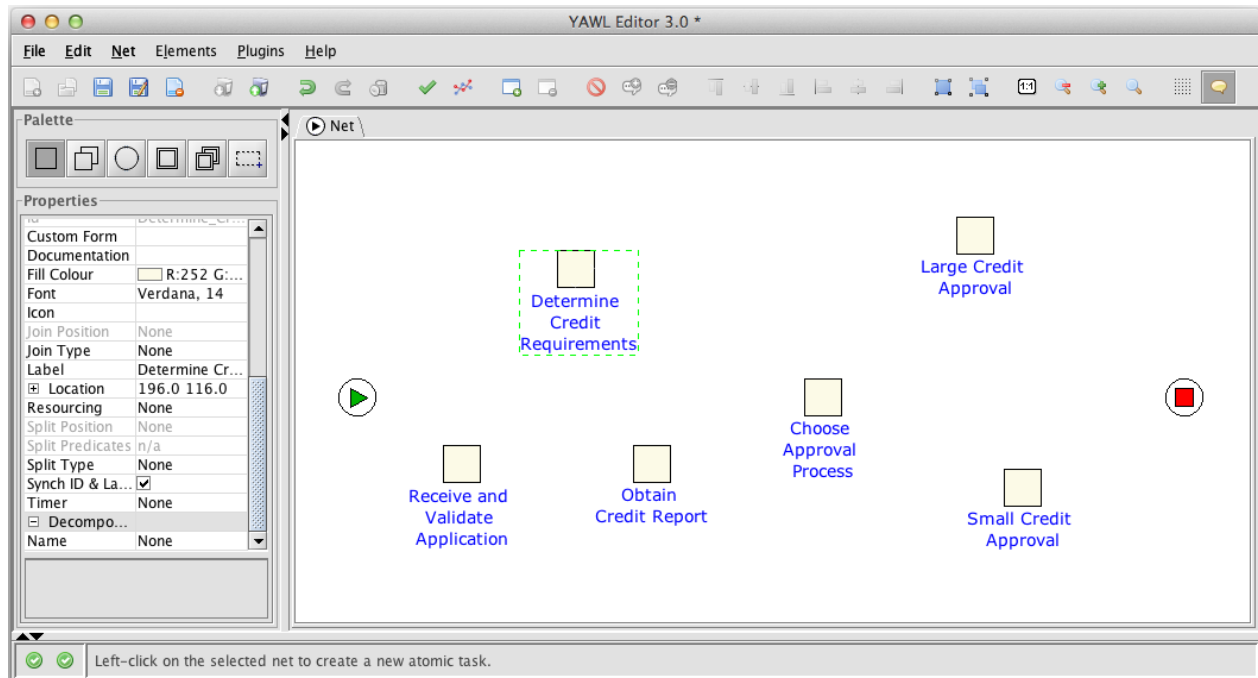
YAWL Editor 3.0 *

File Edit Net Elements Plugins Help

Palette

Properties

| | |
|---|---|
| Custom Form | |
| Documentation | |
| Fill Colour | R:252 G:... |
| Font | Verdana, 14 |
| Icon | |
| Join Position | None |
| Join Type | None |
| Label | Determine Cr... |
| ⊞ Location | 196.0 116.0 |
| Resourcing | None |
| Split Position | None |
| Split Predicates | n/a |
| Split Type | None |
| Synch ID & La... | ☑ |
| Timer | None |
| ⊟ Decompo... | |
| Name | None |

Net

Determine Credit Requirements

Large Credit Approval

Choose Approval Process

Receive and Validate Application

Obtain Credit Report

Small Credit Approval

Left-click on the selected net to create a new atomic task.